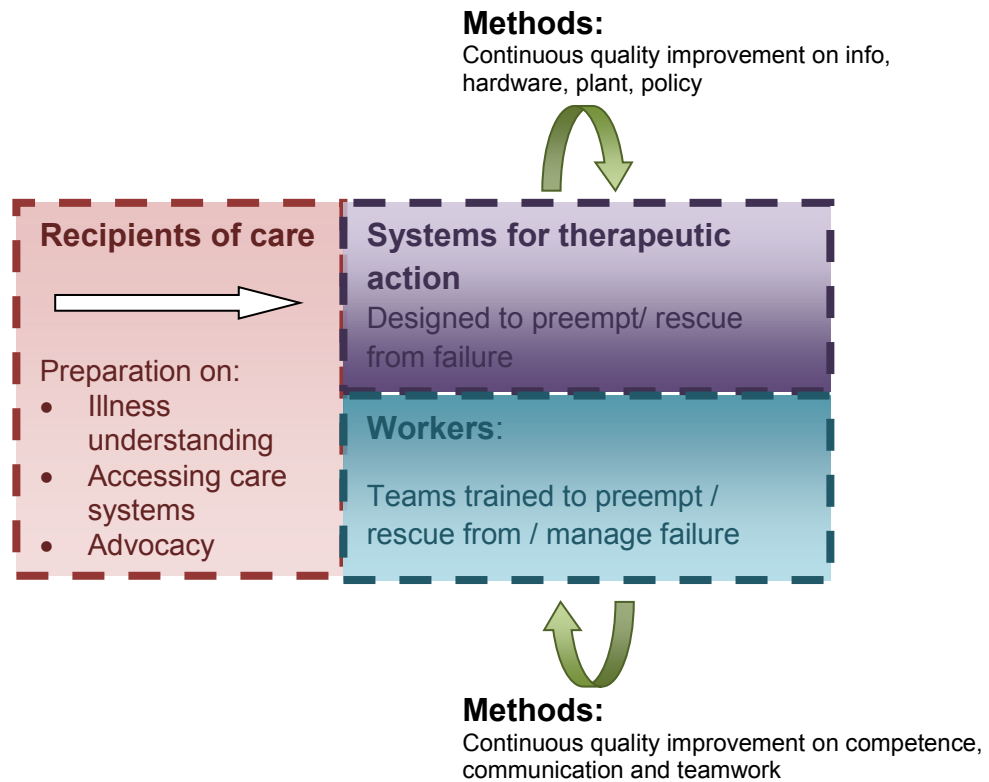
**Methods:**
Continuous quality improvement on info, hardware, plant, policy

**Recipients of care**

Preparation on:
- Illness understanding
- Accessing care systems
- Advocacy

**Systems for therapeutic action**
Designed to preempt/ rescue from failure

**Workers**:

Teams trained to preempt / rescue from / manage failure

**Methods:**
Continuous quality improvement on competence, communication and teamwork